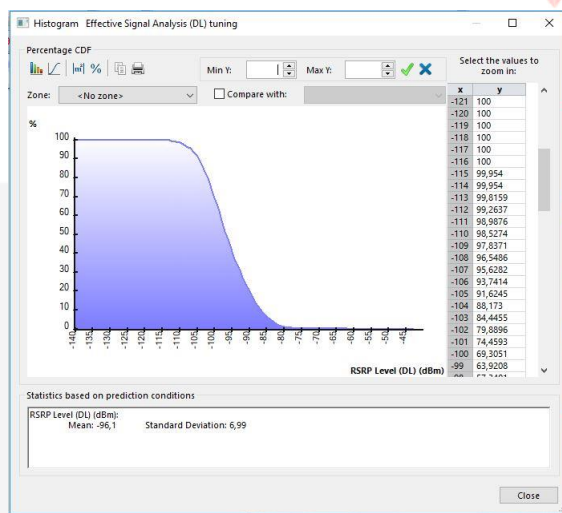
Histogram Effective Signal Analysis (DL) tuning

Percentage CDF

% Min Y: Max Y:

Select the values to zoom in:

Zone: <No zone> Compare with:

%

100
90
80
70
60
50
40
30
20
10
0

-140 -135 -130 -125 -120 -115 -110 -105 -100 -95 -90 -85 -80 -75 -70 -65 -60 -55 -50 -45

RSRP Level (DL) (dBm)

| x | y |
|---|---|
| -121 | 100 |
| -120 | 100 |
| -119 | 100 |
| -118 | 100 |
| -117 | 100 |
| -116 | 100 |
| -115 | 99,954 |
| -114 | 99,954 |
| -113 | 99,8159 |
| -112 | 99,2637 |
| -111 | 98,9876 |
| -110 | 98,5274 |
| -109 | 97,8371 |
| -108 | 96,5486 |
| -107 | 95,6282 |
| -106 | 93,7414 |
| -105 | 91,6245 |
| -104 | 88,173 |
| -103 | 84,4455 |
| -102 | 79,8896 |
| -101 | 74,4593 |
| -100 | 69,3051 |
| -99 | 63,9208 |
| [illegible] | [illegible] |

Statistics based on prediction conditions

RSRP Level (DL) (dBm):
Mean: -96,1 Standard Deviation: 6,99

Close